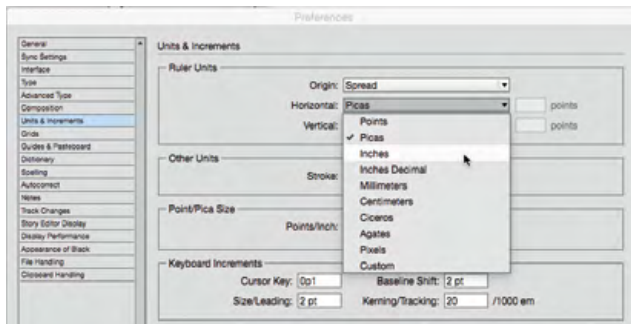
Preferences

General
Sync Settings
Interface
Type
Advanced Type
Composition
Units & Increments
Grids
Guides & Pasteboard
Dictionary
Spelling
Autocorrect
Notes
Track Changes
Story Editor Display
Display Performance
Appearance of Black
File Handling
Clipboard Handling

Units & Increments

Ruler Units

Origin: Spread

Horizontal: Picas

points

Vertical:

points

Points
✓ Picas
Inches
Inches Decimal
Millimeters
Centimeters
Ciceros
Agates
Pixels
Custom

Other Units

Stroke:

Point/Pica Size

Points/Inch:

Keyboard Increments

Cursor Key: 0p1

Baseline Shift: 2 pt

Size/Leading: 2 pt

Kerning/Tracking: 20 /1000 em